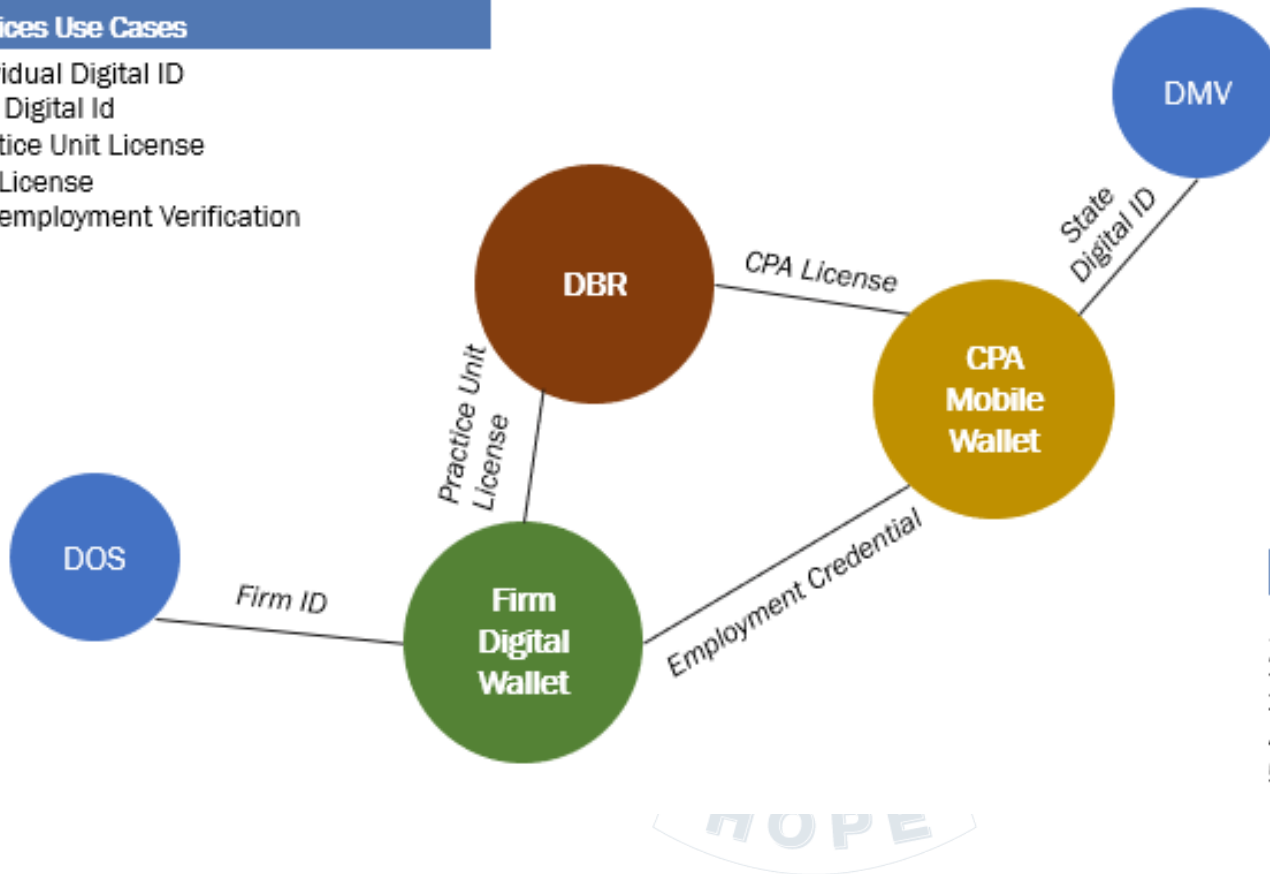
ices Use Cases
idual Digital ID
Digital Id
tice Unit License
License
employment Verification

DMV

State Digital ID

DBR

CPA License

CPA Mobile Wallet

Practice Unit License

DOS

Firm ID

Firm Digital Wallet

Employment Credential

HOPE